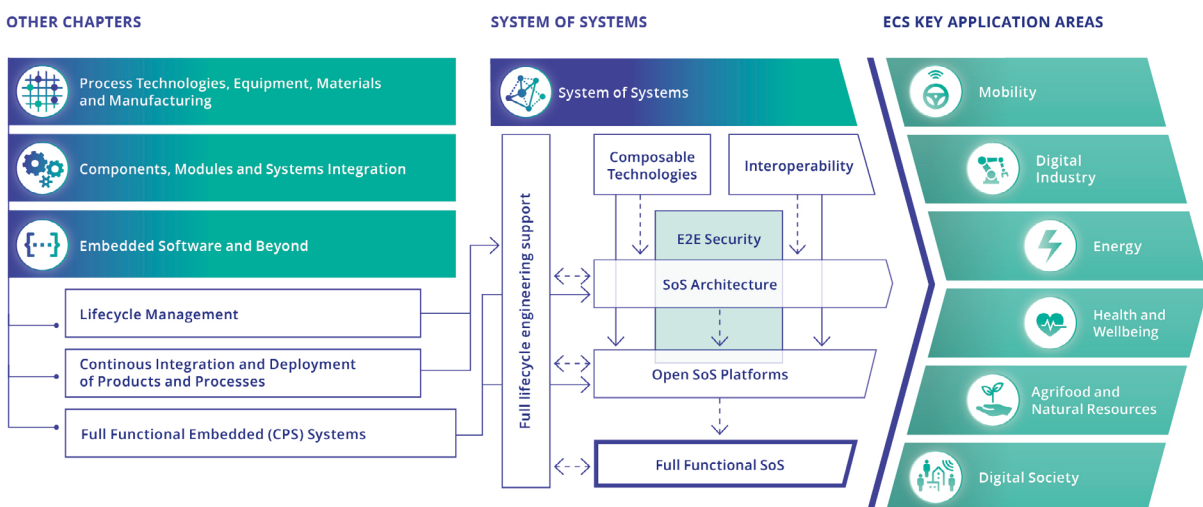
OTHER CHAPTERS

Process Technologies, Equipment, Materials and Manufacturing

Components, Modules and Systems Integration

Embedded Software and Beyond

Lifecycle Management

Continous Integration and Deployment of Products and Processes

Full Functional Embedded (CPS) Systems

SYSTEM OF SYSTEMS

System of Systems

Full lifecycle engineering support

Composable Technologies

Interoperability

E2E Security

SoS Architecture

Open SoS Platforms

Full Functional SoS

ECS KEY APPLICATION AREAS

Mobility

Digital Industry

Energy

Health and Wellbeing

Agrifood and Natural Resources

Digital Society